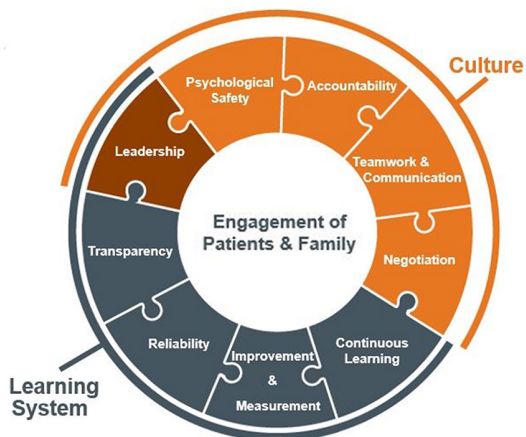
Culture

Psychological Safety

Accountability

Teamwork & Communication

Negotiation

Continuous Learning

Improvement & Measurement

Reliability

Transparency

Leadership

Engagement of Patients & Family

Learning System